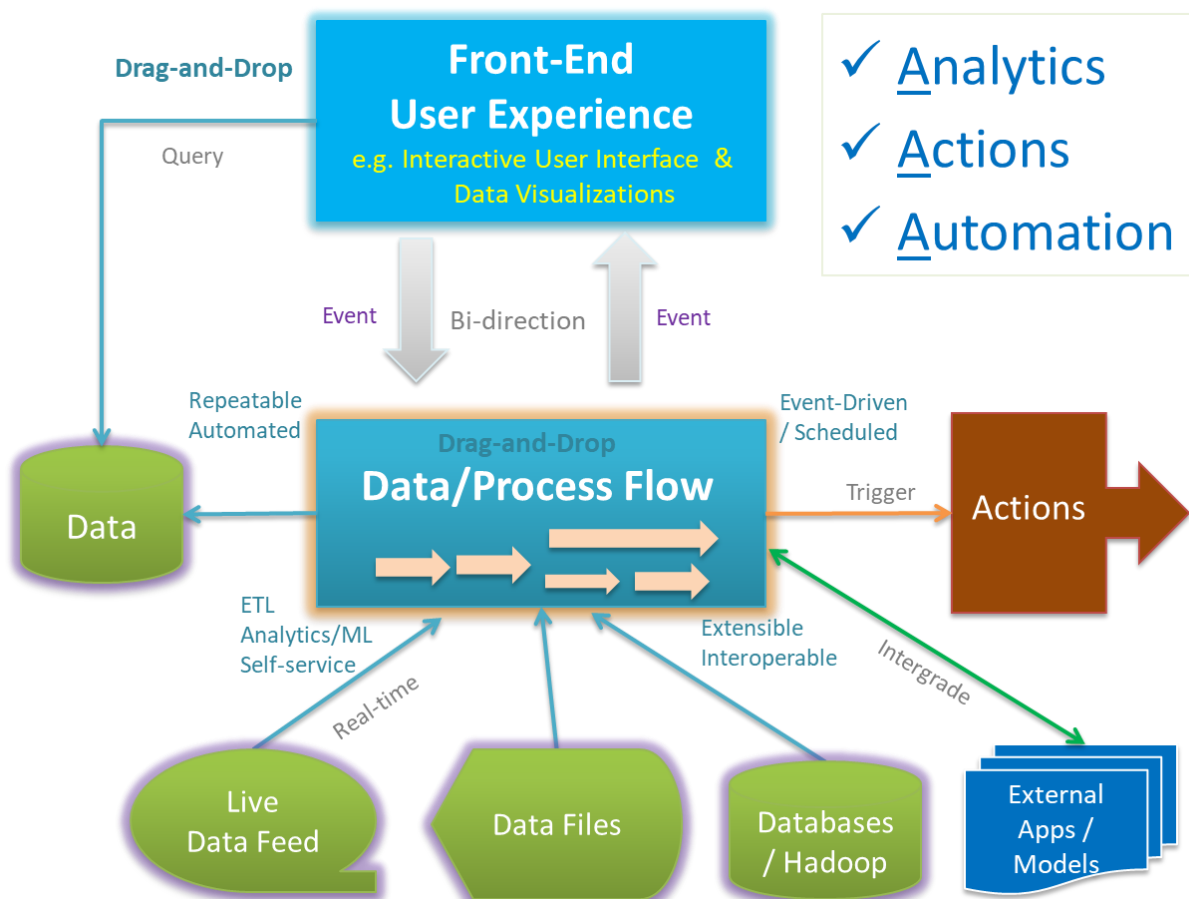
Drag-and-Drop

Query

Front-End User Experience

e.g. Interactive User Interface & Data Visualizations

✓ Analytics

✓ Actions

✓ Automation

Event

Bi-direction

Event

Repeatable Automated

Drag-and-Drop

Data/Process Flow

Event-Driven / Scheduled

Trigger

Actions

Data

ETL Analytics/ML Self-service

Real-time

Extensible Interoperable

Intergrade

Live Data Feed

Data Files

Databases / Hadoop

External Apps / Models